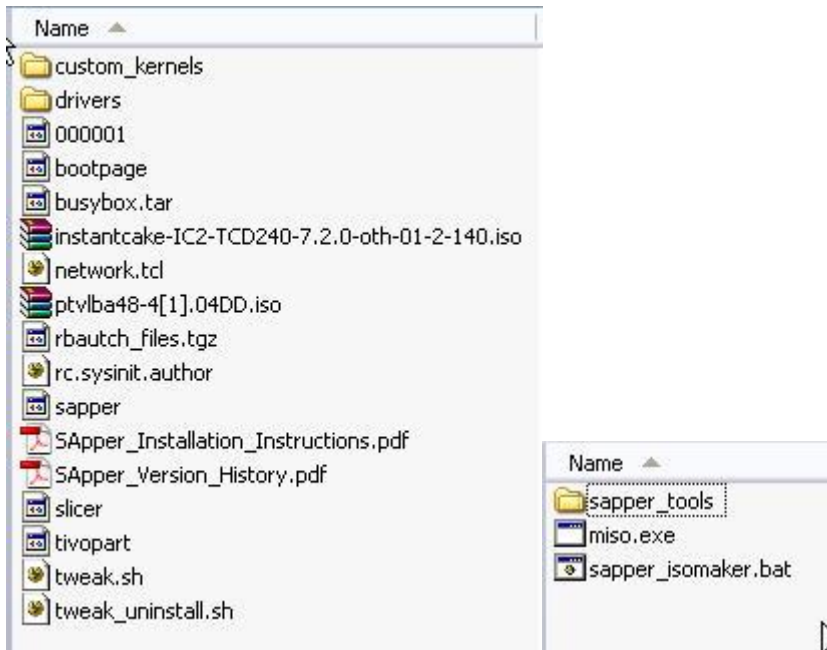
Name

custom_kernels
drivers
000001
bootpage
busybox.tar
instantcake-IC2-TCD240-7.2.0-oth-01-2-140.iso
network.tcl
ptvlba48-4[1].04DD.iso
rbautch_files.tgz
rc.sysinit.author
sapper
SApper_Installation_Instructions.pdf
SApper_Version_History.pdf
slicer
tivopart
tweak.sh
tweak_uninstall.sh

Name

sapper_tools
miso.exe
sapper_isomaker.bat